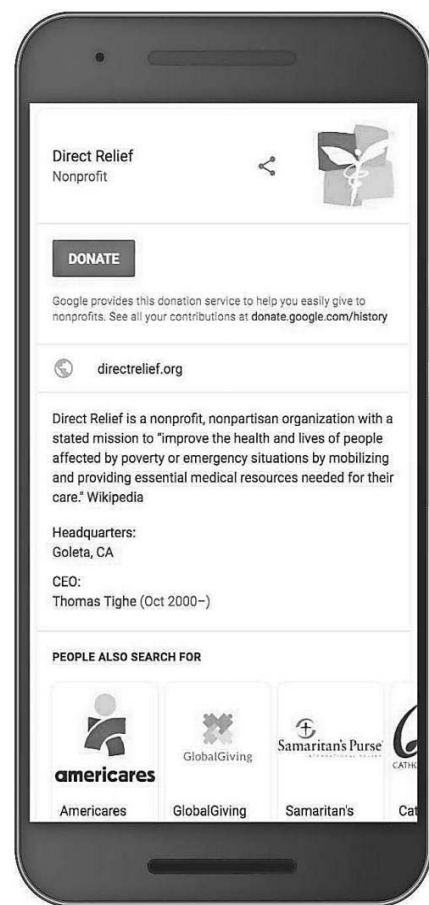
Direct Relief
Nonprofit

DONATE

Google provides this donation service to help you easily give to nonprofits. See all your contributions at donate.google.com/history

directrelief.org

Direct Relief is a nonprofit, nonpartisan organization with a stated mission to "improve the health and lives of people affected by poverty or emergency situations by mobilizing and providing essential medical resources needed for their care." Wikipedia

Headquarters:
Goleta, CA

CEO:
Thomas Tighe (Oct 2000–)

PEOPLE ALSO SEARCH FOR

americares
Americares

GlobalGiving
GlobalGiving

Samaritan's Purse
INTERNATIONAL RELIEF
Samaritan's

CATHO
Cat